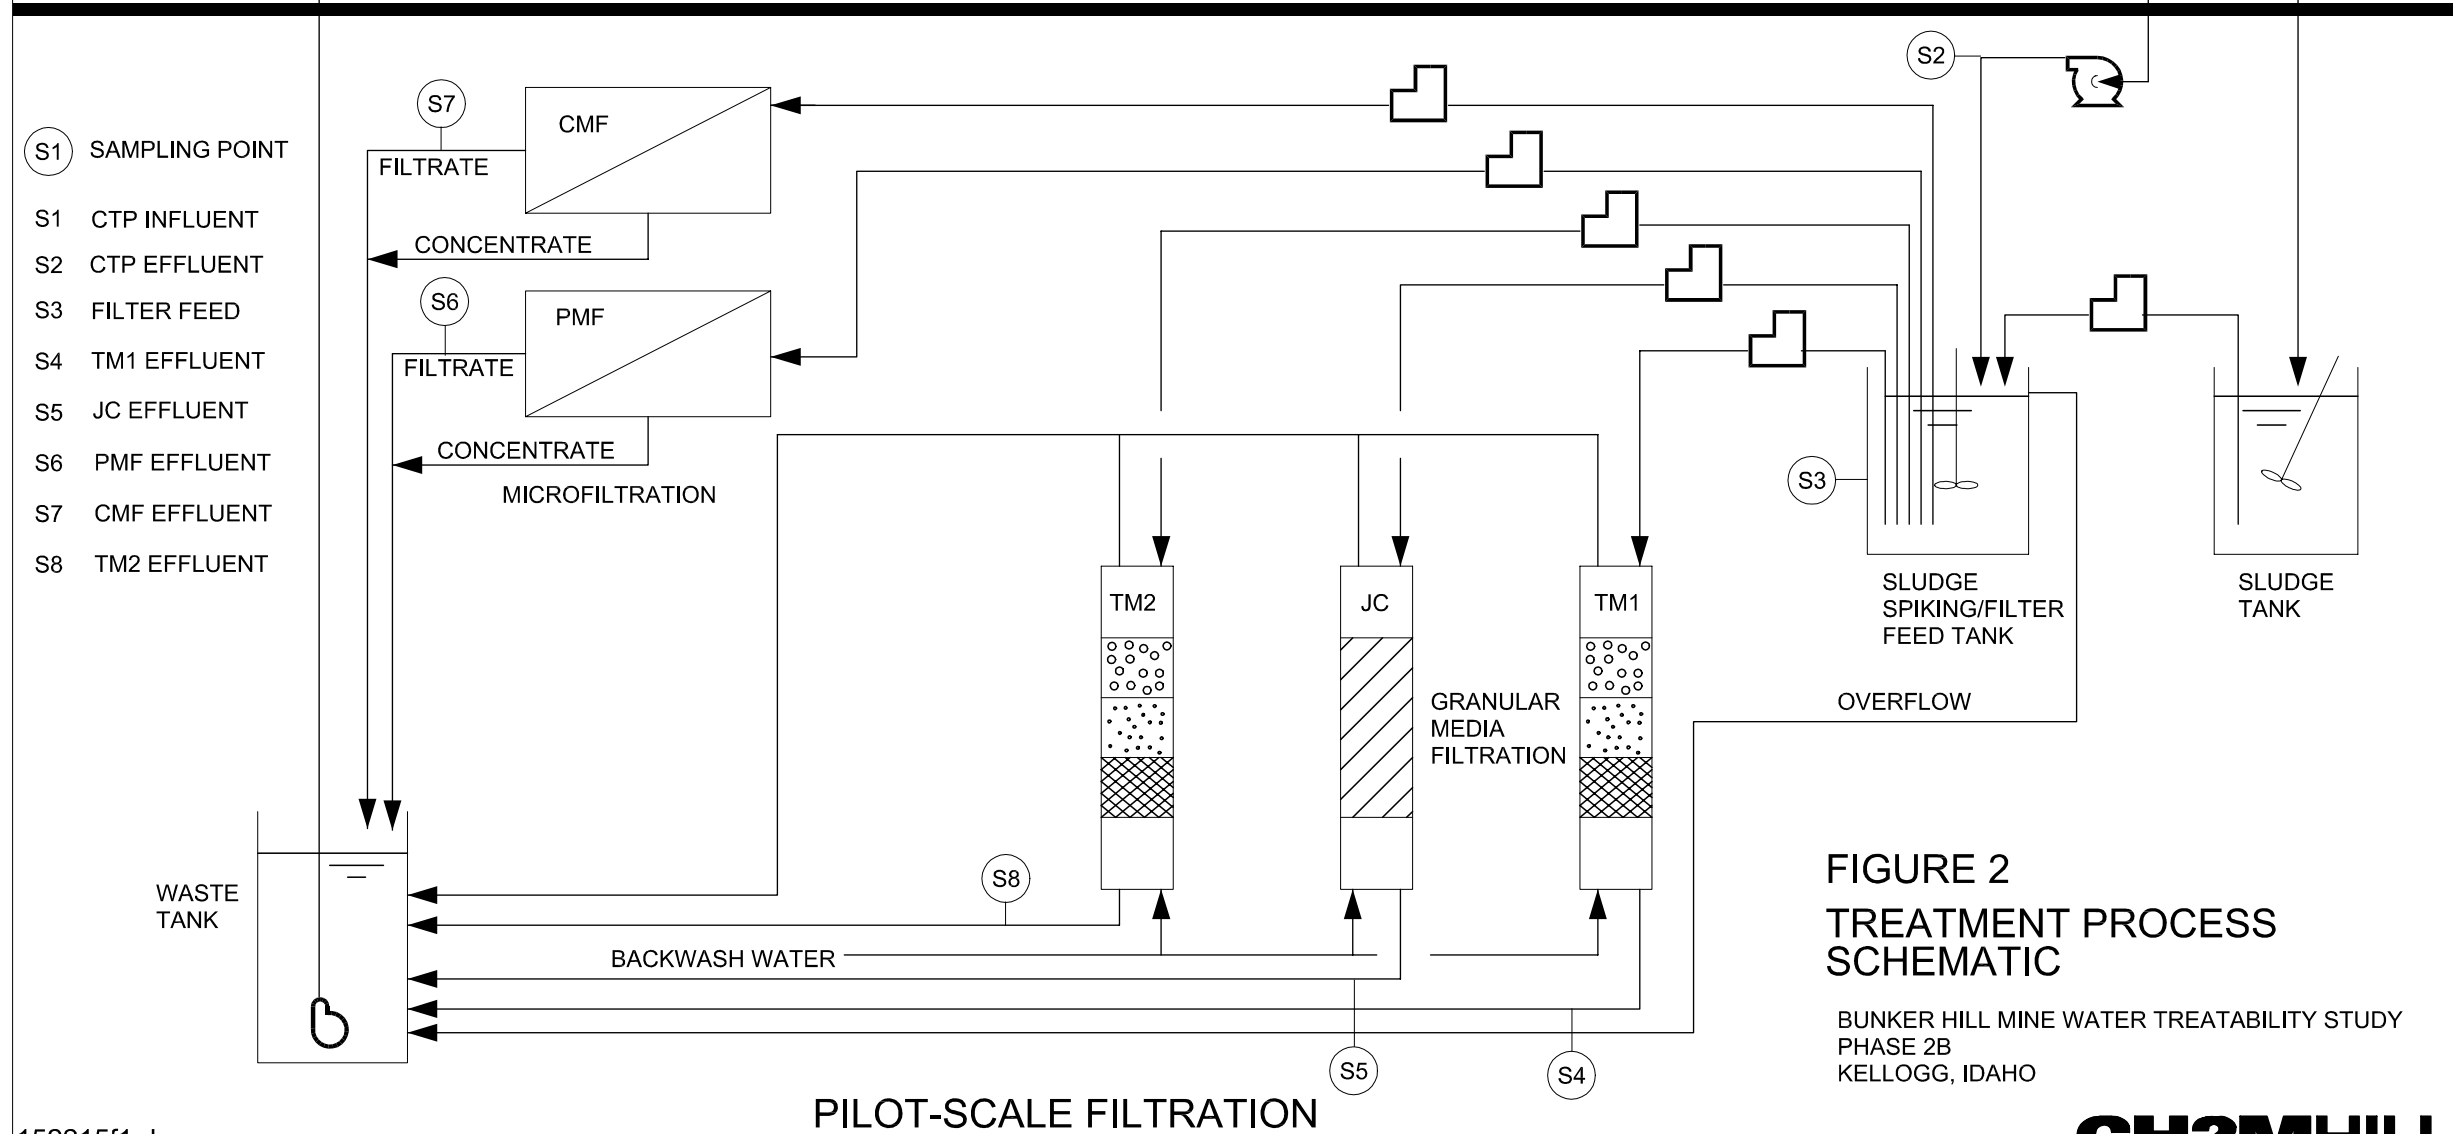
S1 SAMPLING POINT

S1 CTP INFLUENT
S2 CTP EFFLUENT
S3 FILTER FEED
S4 TM1 EFFLUENT
S5 JC EFFLUENT
S6 PMF EFFLUENT
S7 CMF EFFLUENT
S8 TM2 EFFLUENT

S7
CMF
FILTRATE
CONCENTRATE
S6
PMF
FILTRATE
CONCENTRATE
MICROFILTRATION

S2
S3

TM2
JC
TM1
GRANULAR MEDIA FILTRATION

SLUDGE SPIKING/FILTER FEED TANK

SLUDGE TANK

OVERFLOW

WASTE TANK

S8
BACKWASH WATER
S5
S4

FIGURE 2
TREATMENT PROCESS SCHEMATIC

BUNKER HILL MINE WATER TREATABILITY STUDY
PHASE 2B
KELLOGG, IDAHO

PILOT-SCALE FILTRATION

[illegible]

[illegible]